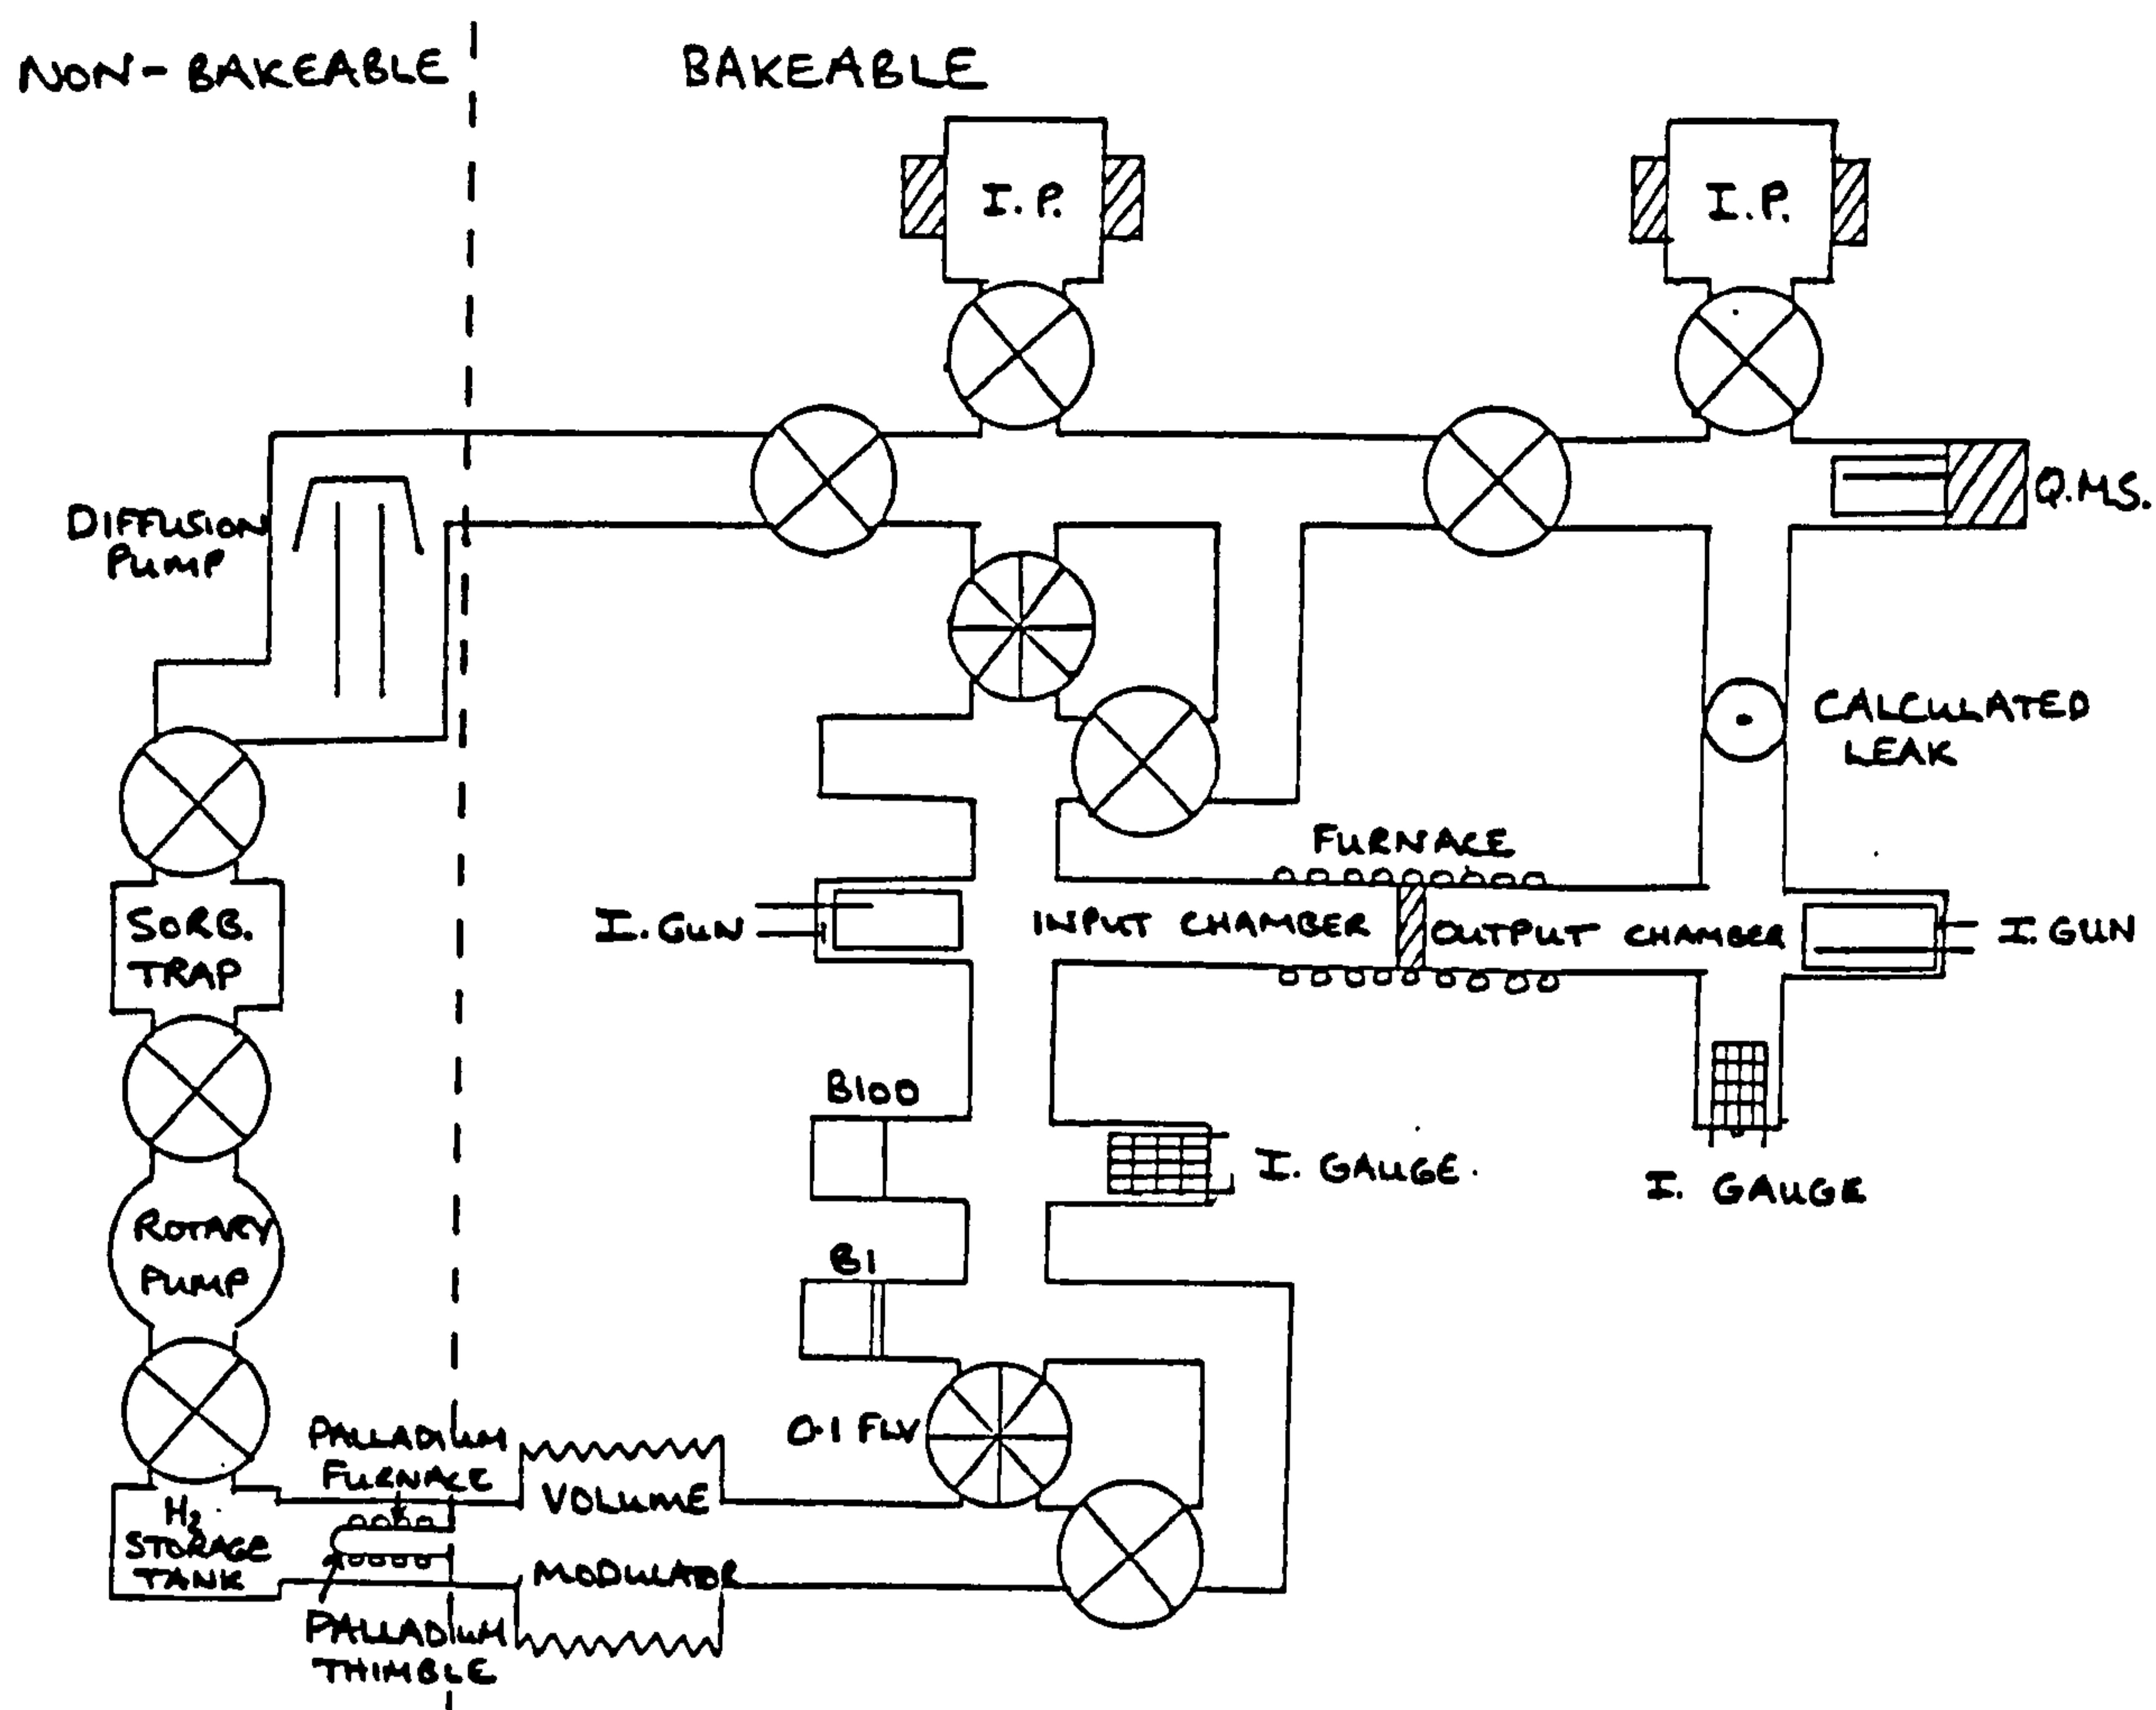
NON-BAKEABLE

BAKEABLE

I.P.

I.P.

Q.M.S.

DIFFUSION PUMP

CALCULATED LEAK

FURNACE

I. GUN

INPUT CHAMBER

OUTPUT CHAMBER

I. GUN

SORB. TRAP

B100

I. GAUGE.

I. GAUGE

ROTARY PUMP

B1

0·1 FLV

PALLADIUM FURNACE

VOLUME

$H_2$ STORAGE TANK

MODULATOR

PALLADIUM THIMBLE